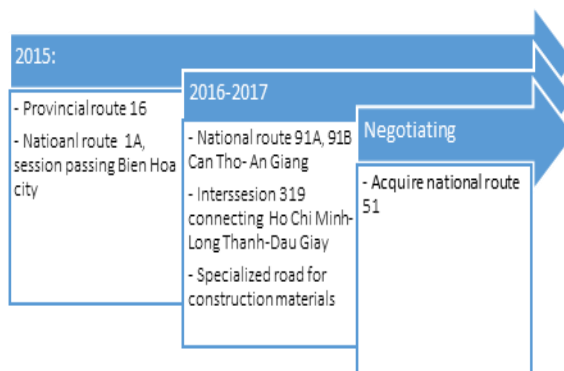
2015:

- Provincial route 16

- Natioanl route 1A, session passing Bien Hoa city

2016-2017

- National route 91A, 91B Can Tho- An Giang

- Interssesion 319 connecting Ho Chi Minh-Long Thanh-Dau Giay

- Specialized road for construction materials

Negotiating

- Acquire national route 51